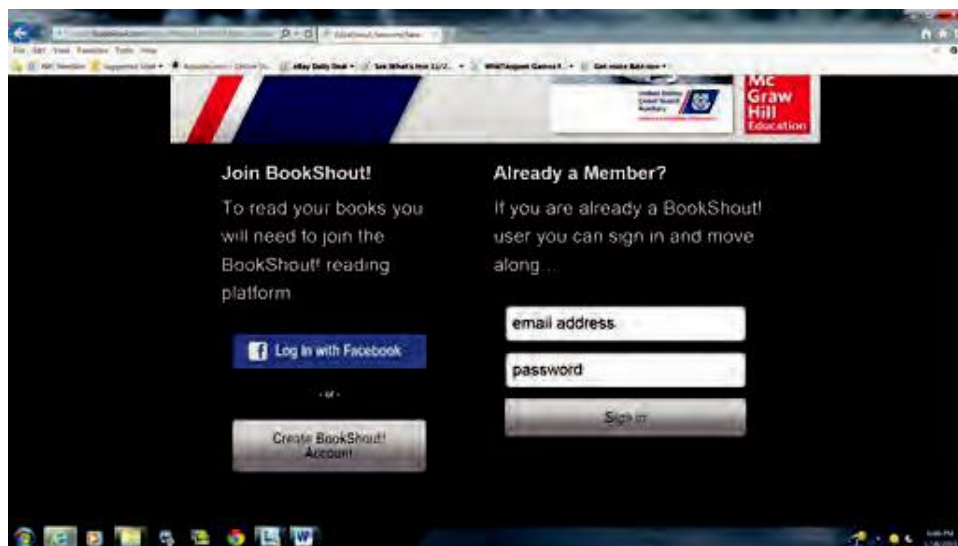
Mc Graw Hill Education

Join BookShout!

To read your books you will need to join the BookShout! reading platform.

Log in with Facebook

- or -

Create BookShout! Account

Already a Member?

If you are already a BookShout! user you can sign in and move along...

email address

password

Sign in